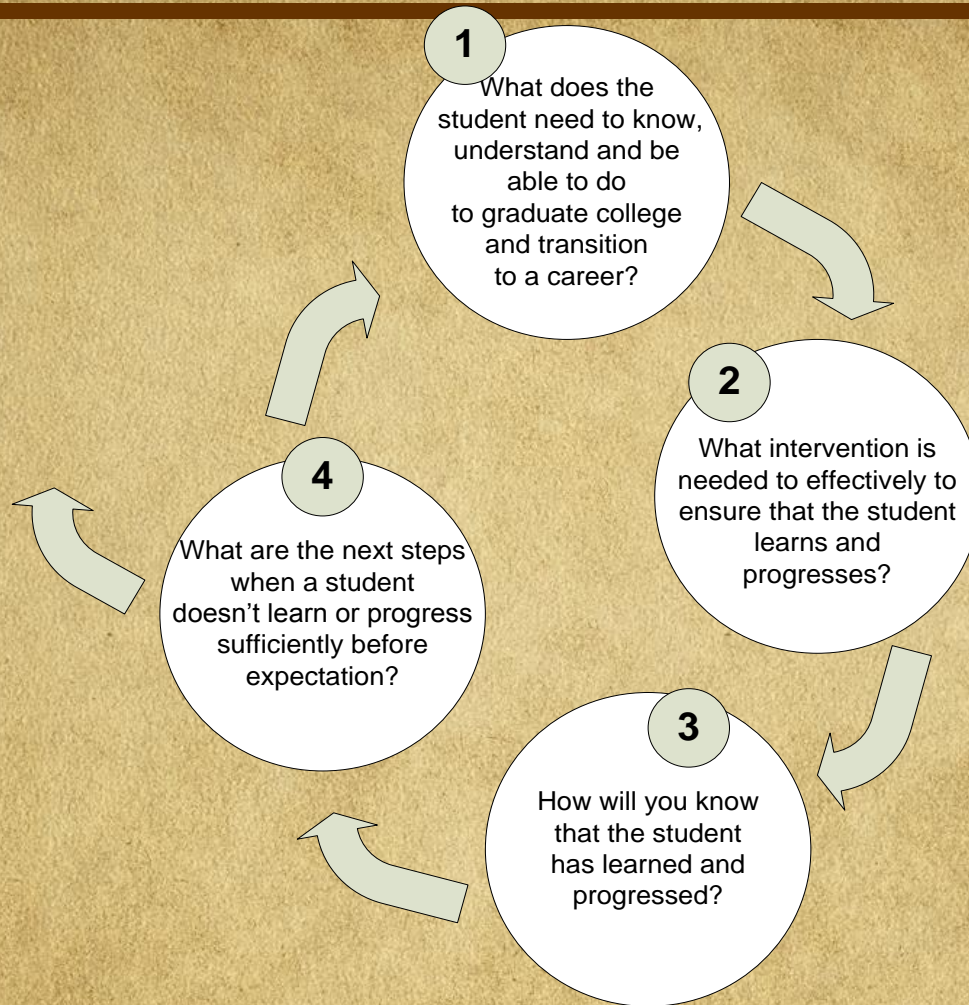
1

What does the student need to know, understand and be able to do to graduate college and transition to a career?

2

What intervention is needed to effectively to ensure that the student learns and progresses?

3

How will you know that the student has learned and progressed?

4

What are the next steps when a student doesn’t learn or progress sufficiently before expectation?